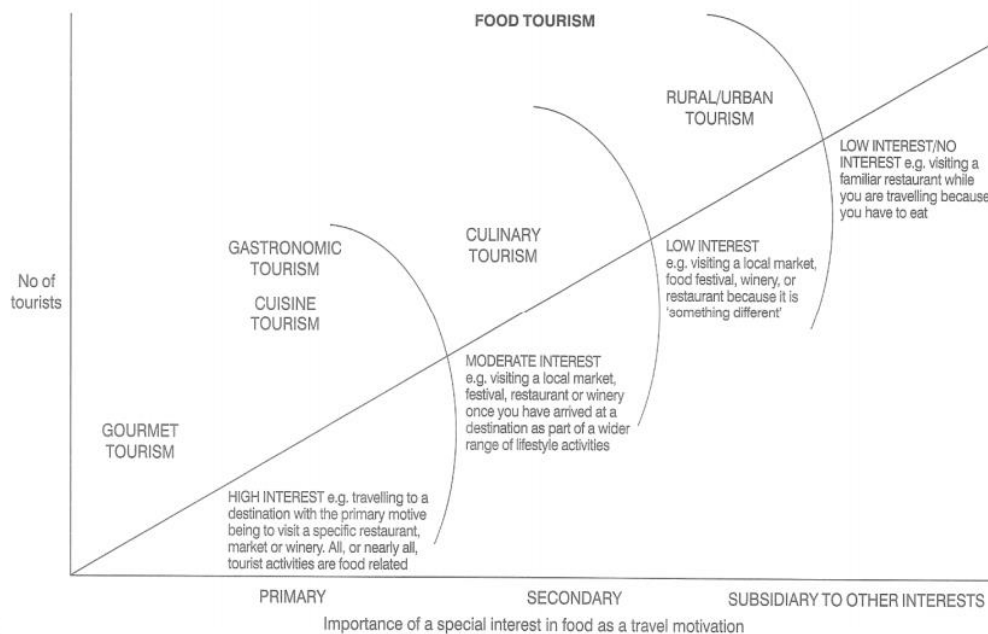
FOOD TOURISM

No of tourists

GOURMET TOURISM

GASTRONOMIC TOURISM

CUISINE TOURISM

CULINARY TOURISM

RURAL/URBAN TOURISM

HIGH INTEREST e.g. travelling to a destination with the primary motive being to visit a specific restaurant, market or winery. All, or nearly all, tourist activities are food related

MODERATE INTEREST e.g. visiting a local market, festival, restaurant or winery once you have arrived at a destination as part of a wider range of lifestyle activities

LOW INTEREST e.g. visiting a local market, food festival, winery, or restaurant because it is 'something different'

LOW INTEREST/NO INTEREST e.g. visiting a familiar restaurant while you are travelling because you have to eat

PRIMARY

SECONDARY

SUBSIDIARY TO OTHER INTERESTS

Importance of a special interest in food as a travel motivation